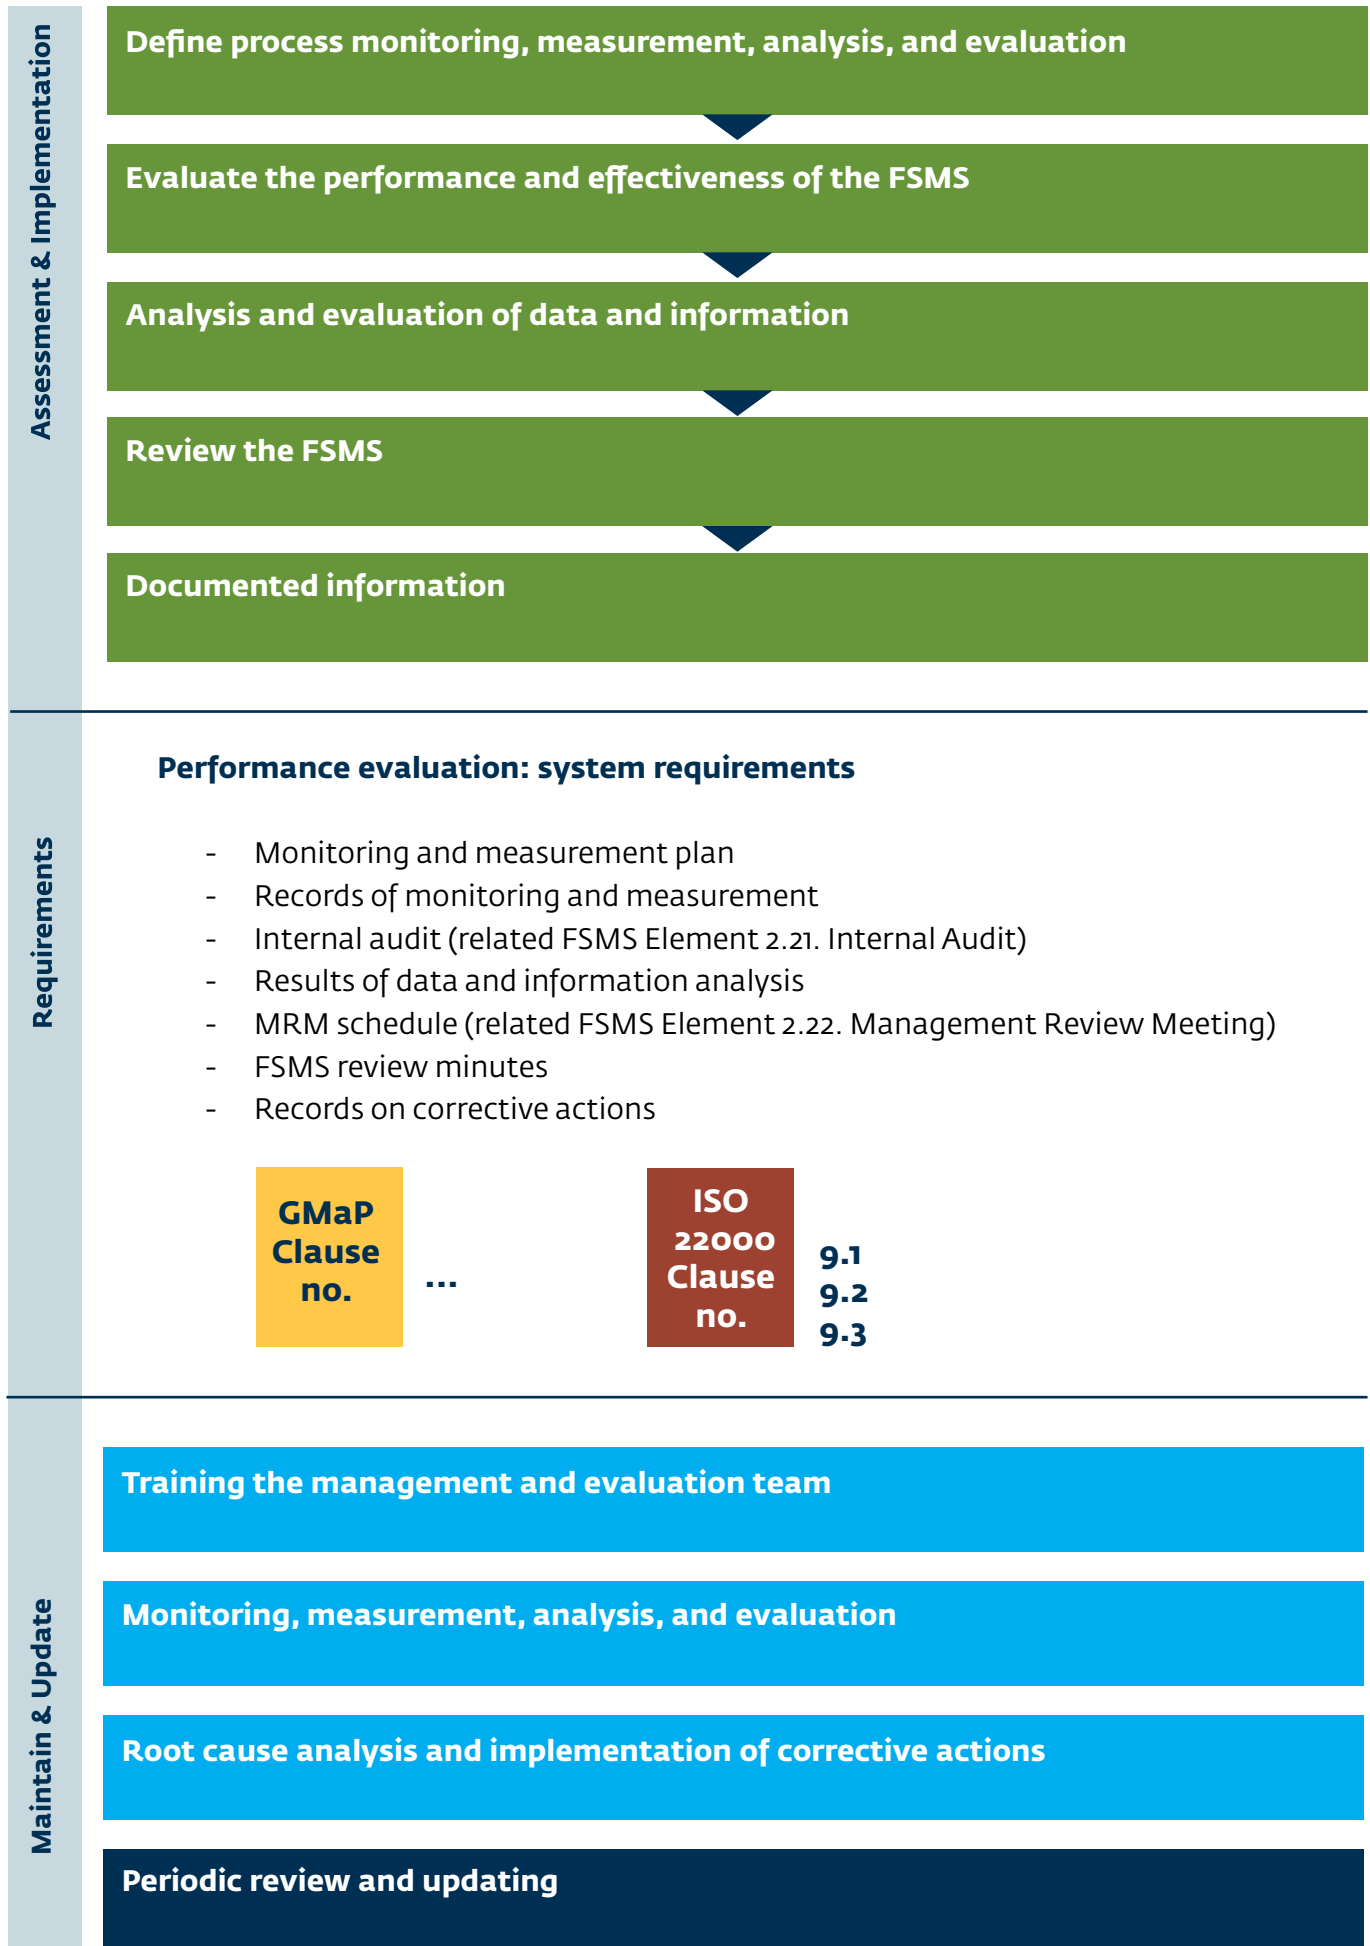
Assessment & Implementation

Define process monitoring, measurement, analysis, and evaluation

Evaluate the performance and effectiveness of the FSMS

Analysis and evaluation of data and information

Review the FSMS

Documented information

Requirements

Performance evaluation: system requirements

- Monitoring and measurement plan
- Records of monitoring and measurement
- Internal audit (related FSMS Element 2.21. Internal Audit)
- Results of data and information analysis
- MRM schedule (related FSMS Element 2.22. Management Review Meeting)
- FSMS review minutes
- Records on corrective actions

GMaP Clause no.

...

ISO 22000 Clause no.

9.1
9.2
9.3

Maintain & Update

Training the management and evaluation team

Monitoring, measurement, analysis, and evaluation

Root cause analysis and implementation of corrective actions

Periodic review and updating